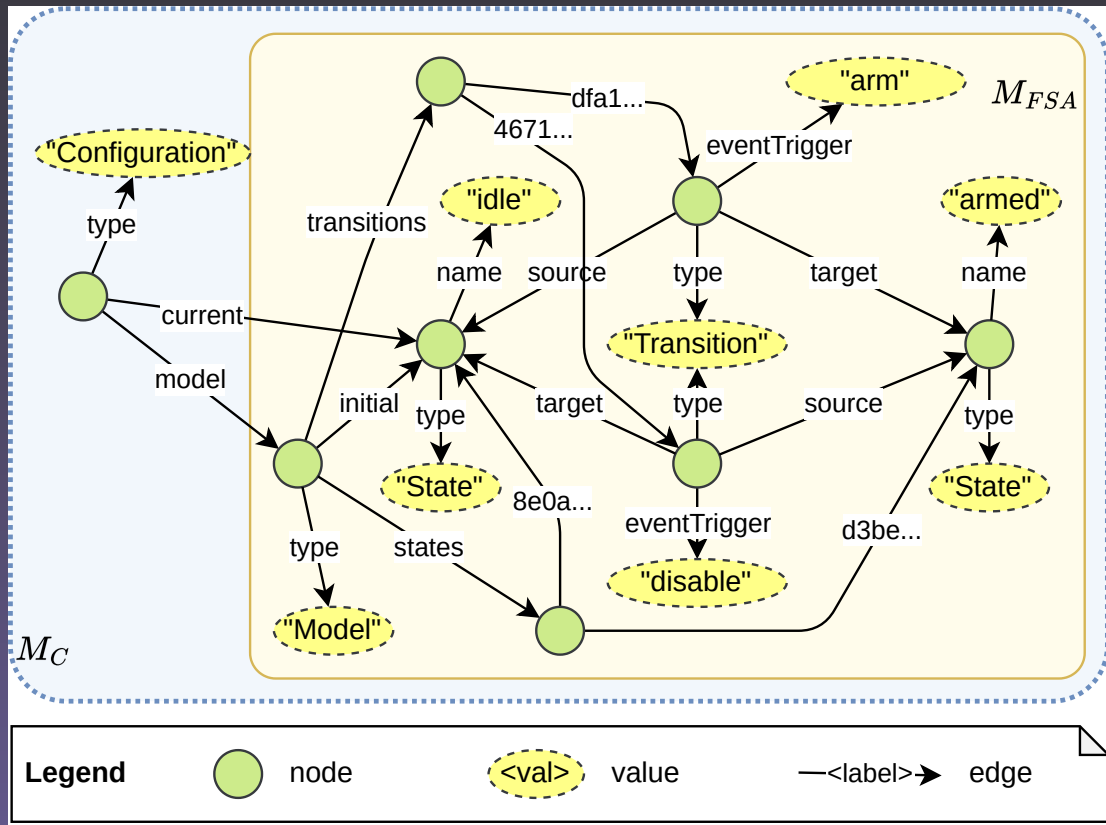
$M_{FSA}$

"arm"

dfa1...

4671...

eventTrigger

"Configuration"

"idle"

"armed"

type

transitions

name

source

type

target

name

current

"Transition"

model

initial

type

target

type

source

type

"State"

"State"

8e0a...

eventTrigger

d3be...

type

states

"disable"

"Model"

$M_C$

Legend

node

"<val>"

value

<label>

edge